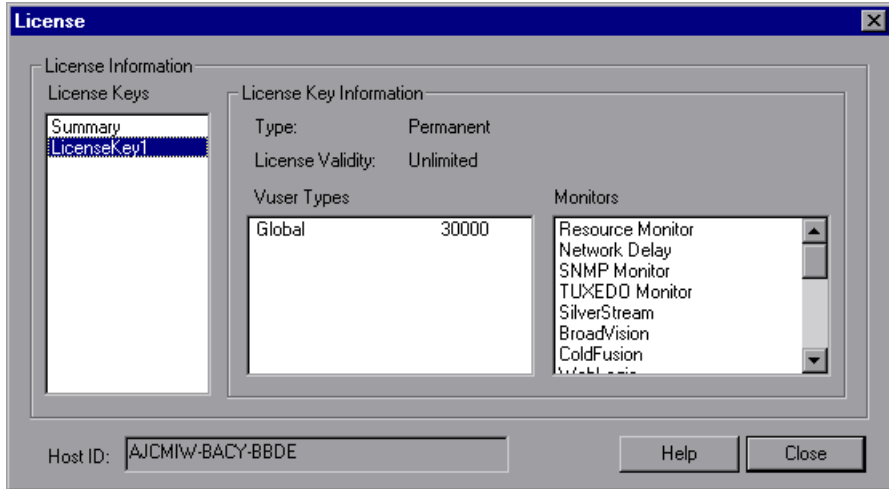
License

License Information

License Keys

Summary
LicenseKey1

License Key Information

Type: Permanent

License Validity: Unlimited

Vuser Types

Global 30000

Monitors

Resource Monitor
Network Delay
SNMP Monitor
TUXEDO Monitor
SilverStream
BroadVision
ColdFusion
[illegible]

Host ID: AJCMIW-BACY-BBDE

Help

Close